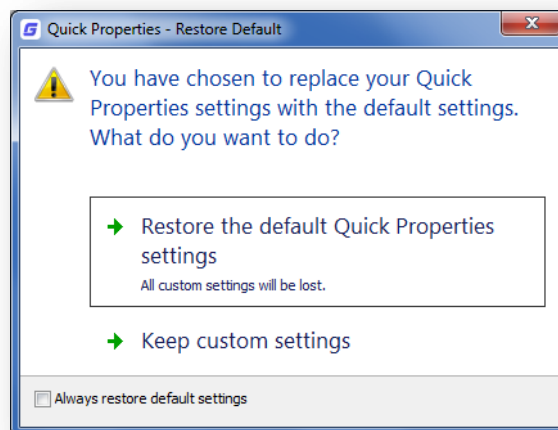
Quick Properties - Restore Default

You have chosen to replace your Quick Properties settings with the default settings. What do you want to do?

Restore the default Quick Properties settings
All custom settings will be lost.

Keep custom settings

Always restore default settings